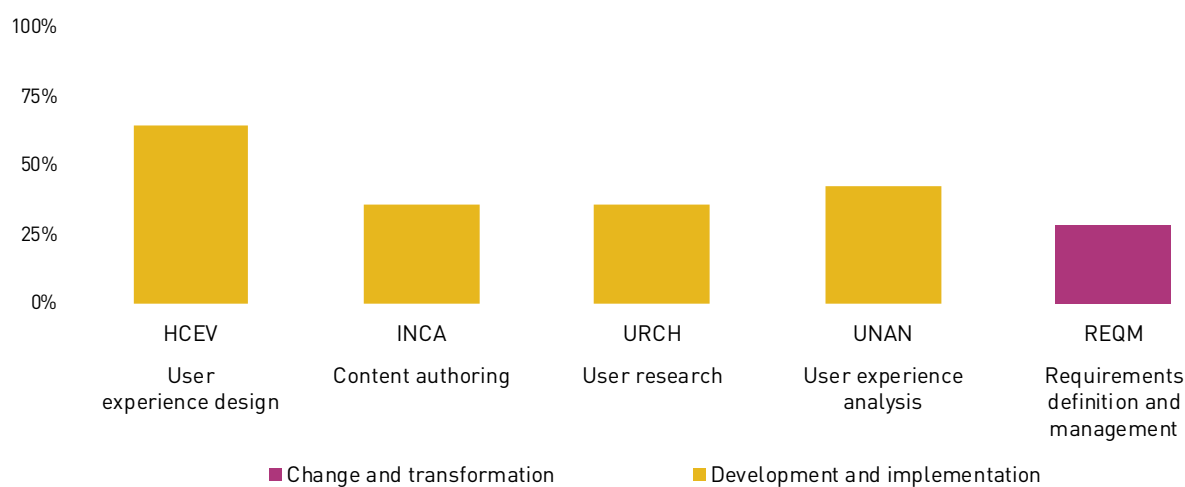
100%
75%
50%
25%
0%

HCEV
User experience design

INCA
Content authoring

URCH
User research

UNAN
User experience analysis

REQM
Requirements definition and management

Change and transformation
Development and implementation